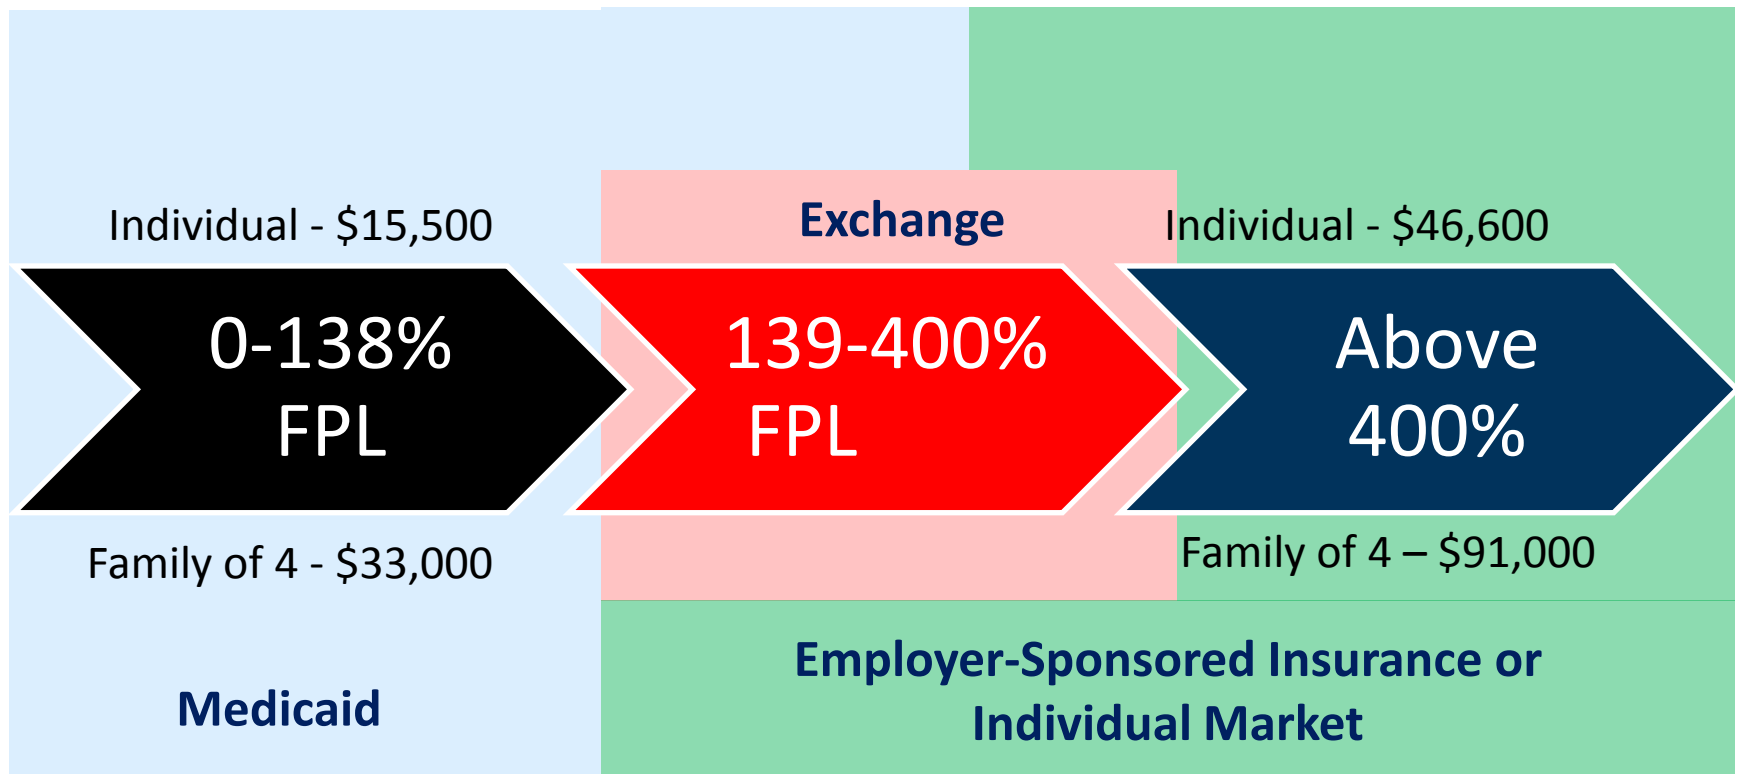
Individual - \$15,500

Exchange

Individual - \$46,600

0-138% FPL

139-400% FPL

Above 400%

Family of 4 - \$33,000

Family of 4 – \$91,000

Medicaid

Employer-Sponsored Insurance or Individual Market